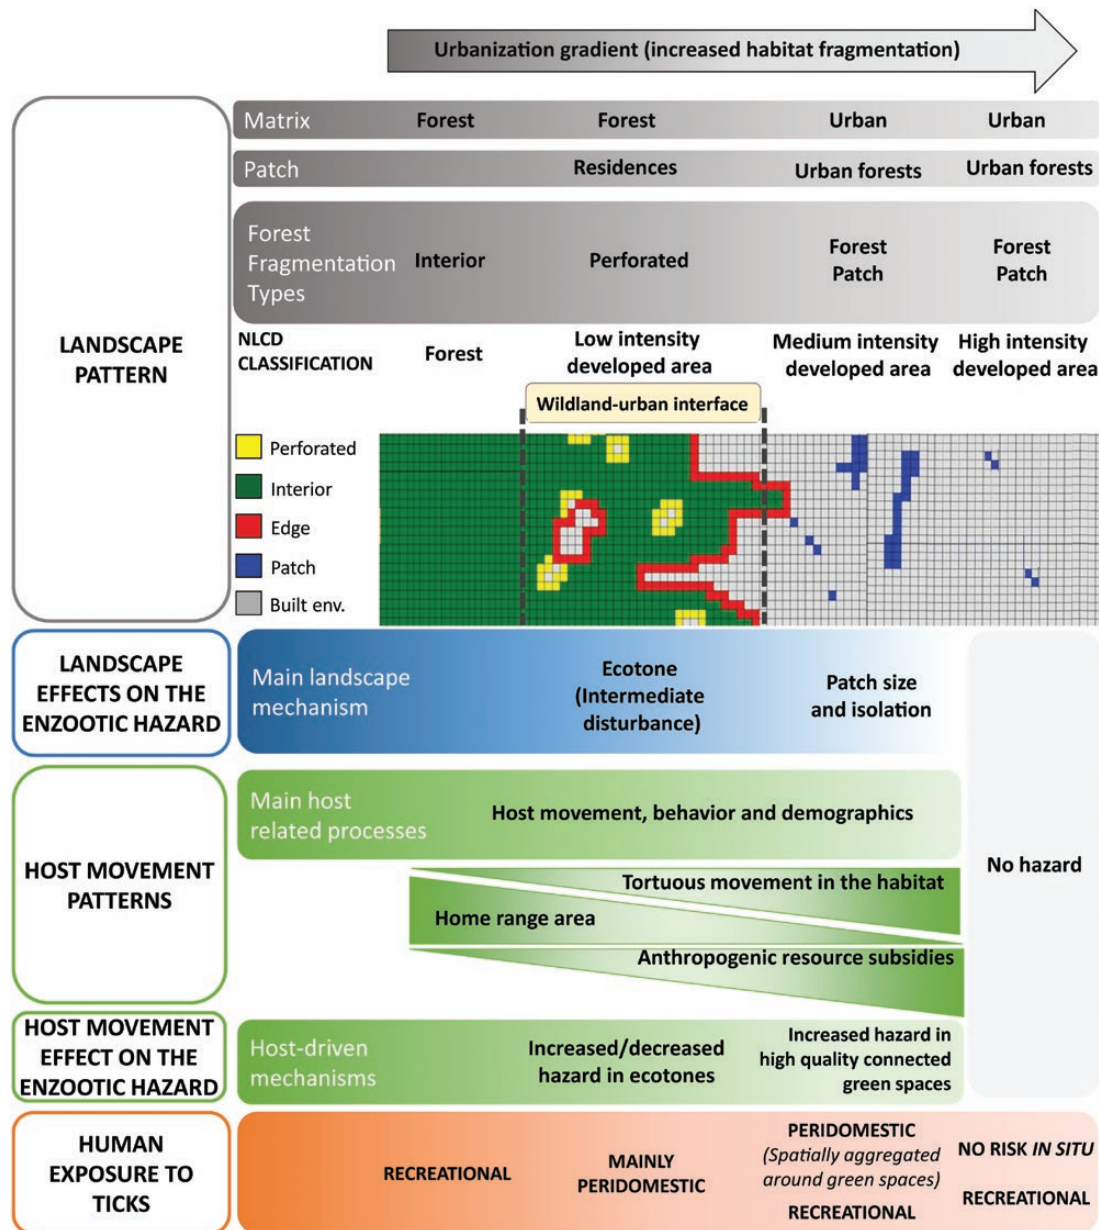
Urbanization gradient (increased habitat fragmentation)

LANDSCAPE PATTERN

| Matrix | Forest | Forest | Urban | Urban |
|---|---|---|---|---|
| Patch | | Residences | Urban forests | Urban forests |
| Forest Fragmentation Types | Interior | Perforated | Forest Patch | Forest Patch |
| NLCD CLASSIFICATION | Forest | Low intensity developed area | Medium intensity developed area | High intensity developed area |

Wildland-urban interface

Perforated
Interior
Edge
Patch
Built env.

LANDSCAPE EFFECTS ON THE ENZOOTIC HAZARD

Main landscape mechanism
Ecotone (Intermediate disturbance)
Patch size and isolation

No hazard

HOST MOVEMENT PATTERNS

Main host related processes
Host movement, behavior and demographics
Tortuous movement in the habitat
Home range area
Anthropogenic resource subsidies

HOST MOVEMENT EFFECT ON THE ENZOOTIC HAZARD

Host-driven mechanisms
Increased/decreased hazard in ecotones
Increased hazard in high quality connected green spaces

HUMAN EXPOSURE TO TICKS

RECREATIONAL
MAINLY PERIDOMESTIC
PERIDOMESTIC (Spatially aggregated around green spaces) RECREATIONAL
NO RISK IN SITU RECREATIONAL